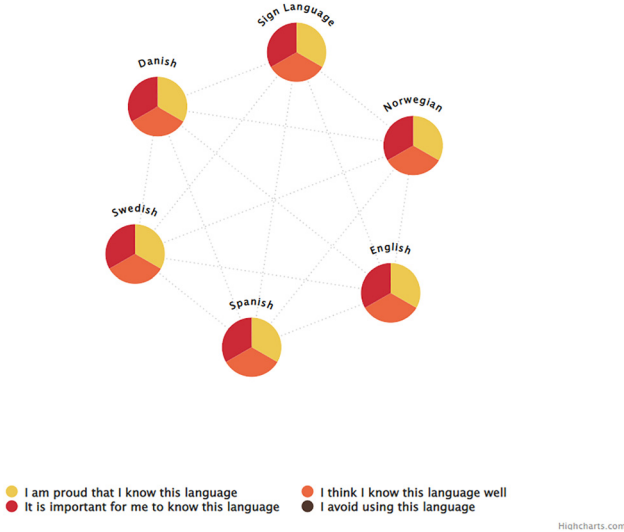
Sign Language

Danish

Norwegian

Swedish

English

Spanish

I am proud that I know this language
It is important for me to know this language
I think I know this language well
I avoid using this language

Highcharts.com